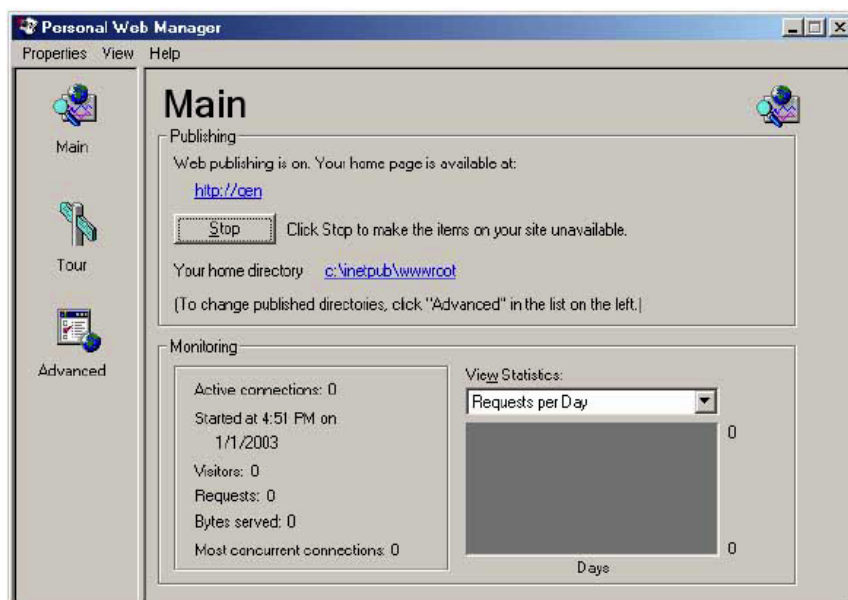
Personal Web Manager

Properties View Help

Main

Tour

Advanced

Main

Publishing

Web publishing is on. Your home page is available at:

http://cen

Stop

Click Stop to make the items on your site unavailable.

Your home directory c:\inetpub\wwwroot

(To change published directories, click "Advanced" in the list on the left.)

Monitoring

Active connections: 0

Started at 4:51 PM on 1/1/2003

Visitors: 0

Requests: 0

Bytes served: 0

Most concurrent connections: 0

View Statistics:

Requests per Day

0

0

Days